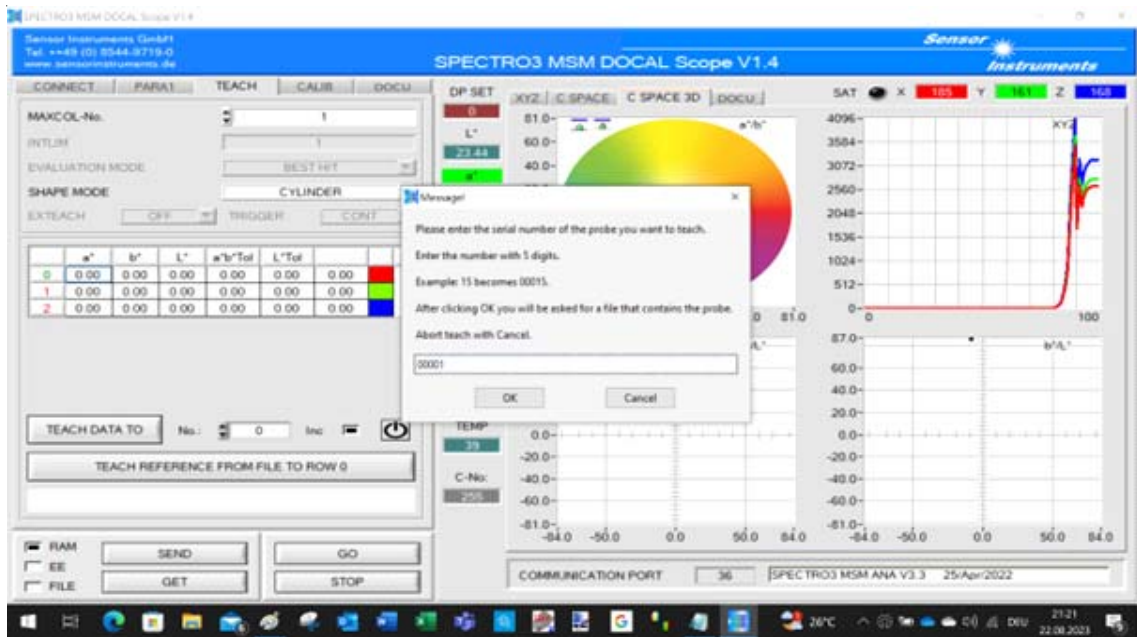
SPECTRO3 MSM DOCAL Scope V1.4

Sensor Instruments GmbH
Tel. +49 (0) 8544-9719-0
www.sensorinstruments.de

SPECTRO3 MSM DOCAL Scope V1.4

Sensor Instruments

CONNECT | PARA1 | TEACH | CALIB | DOCU

MAXCOL-No. 1
INTLIM 1
EVALUATION MODE BEST HIT
SHAPE MODE CYLINDER
EXTEACH OFF TRIGGER CONT

| | a* | b* | L* | a*b*Tol | L*Tol | | |
|---|---|---|---|---|---|---|---|
| 0 | 0.00 | 0.00 | 0.00 | 0.00 | 0.00 | 0.00 | |
| 1 | 0.00 | 0.00 | 0.00 | 0.00 | 0.00 | 0.00 | |
| 2 | 0.00 | 0.00 | 0.00 | 0.00 | 0.00 | 0.00 | |

TEACH DATA TO No.: 0 Inc

TEACH REFERENCE FROM FILE TO ROW 0

RAM
EE
FILE
SEND
GET
GO
STOP

DP SET
0
L*
23.44
a*
TEMP
39
C-No:
255

XYZ | C SPACE | C SPACE 3D | DOCU

81.0
60.0
40.0
a*/b*
81.0
-84.0 -50.0 0.0 50.0 84.0
0.0
-20.0
-40.0
-60.0
-81.0

SAT X 185 Y 161 Z 168
4096
3584
3072
2560
2048
1536
1024
512
0
0 100
XYZ
87.0
60.0
40.0
20.0
0.0
-20.0
-40.0
-60.0
-81.0
-84.0 -50.0 0.0 50.0 84.0
b*/L*

Message!
Please enter the serial number of the probe you want to teach.
Enter the number with 5 digits.
Example: 15 becomes 00015.
After clicking OK you will be asked for a file that contains the probe.
Abort teach with Cancel.
00001
OK
Cancel

COMMUNICATION PORT 36 SPECTRO3 MSM ANA V3.3 25/Apr/2022

26°C DEU 21:21 22.08.2023